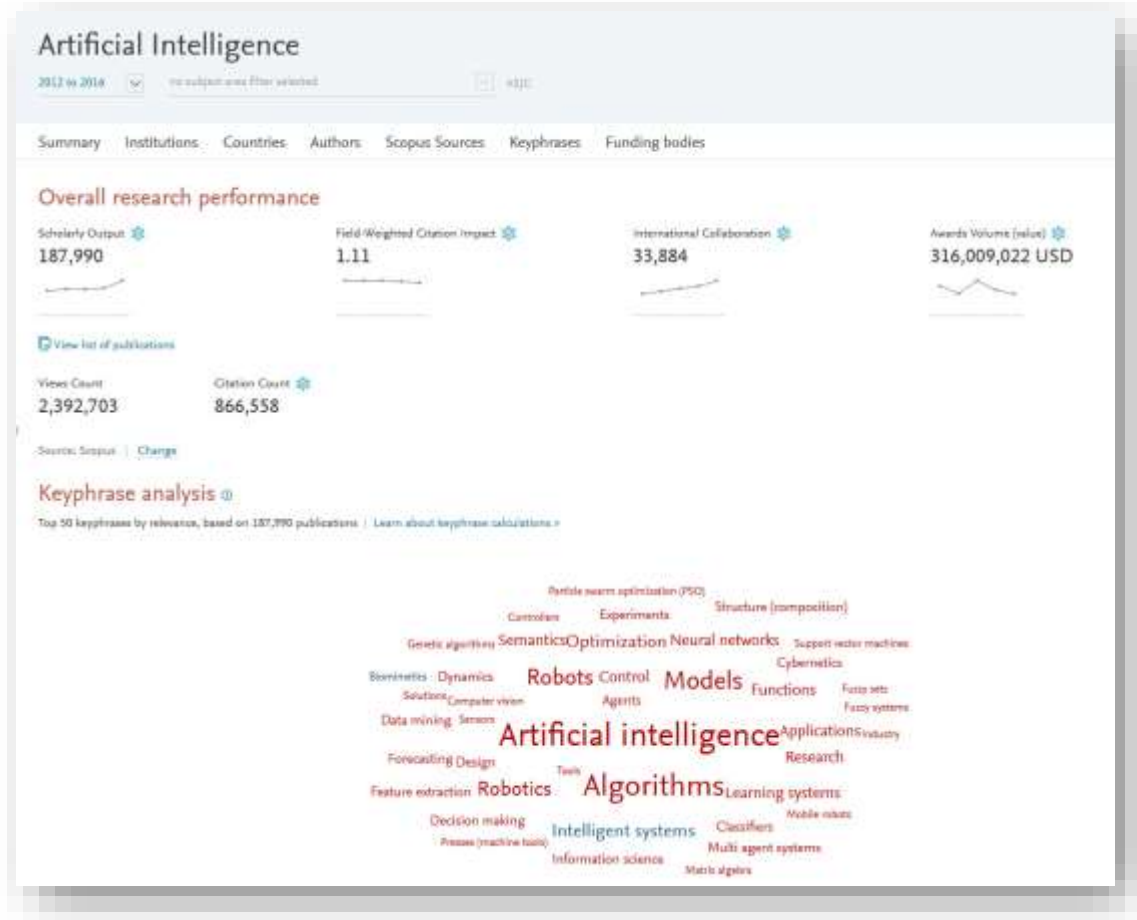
Artificial Intelligence

2012 to 2016 | no subject area filter selected | ASJC

Summary Institutions Countries Authors Scopus Sources Keyphrases Funding bodies

Overall research performance

Scholarly Output
187,990

Field-Weighted Citation Impact
1.11

International Collaboration
33,884

Awards Volume (value)
316,009,022 USD

View list of publications

Views Count
2,392,703

Citation Count
866,558

Source: Scopus | Change

Keyphrase analysis

Top 50 keyphrases by relevance, based on 187,990 publications | Learn about keyphrase calculations >

Particle swarm optimization (PSO)
Controllers Experiments Structure (composition)
Genetic algorithms Semantics Optimization Neural networks Support vector machines
Cybernetics
Biomimetics Dynamics Robots Control Models Functions Fuzzy sets
Solutions Computer vision Agents Fuzzy systems
Data mining Sensors Artificial intelligence Applications Industry
Forecasting Design Research
Tools
Feature extraction Robotics Algorithms Learning systems
Mobile robots
Decision making Intelligent systems Classifiers
Presses (machine tools) Multi agent systems
Information science
Matrix algebra